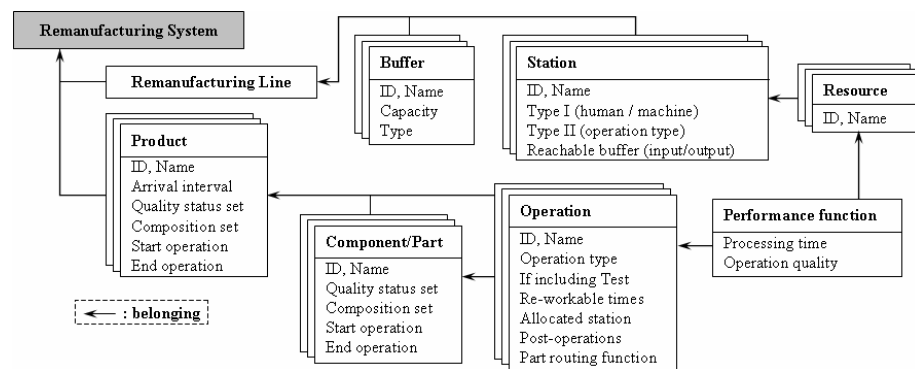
Remanufacturing System

Remanufacturing Line

Buffer
ID, Name
Capacity
Type

Station
ID, Name
Type I (human / machine)
Type II (operation type)
Reachable buffer (input/output)

Resource
ID, Name

Product
ID, Name
Arrival interval
Quality status set
Composition set
Start operation
End operation

Operation
ID, Name
Operation type
If including Test
Re-workable times
Allocated station
Post-operations
Part routing function

Performance function
Processing time
Operation quality

Component/Part
ID, Name
Quality status set
Composition set
Start operation
End operation

: belonging